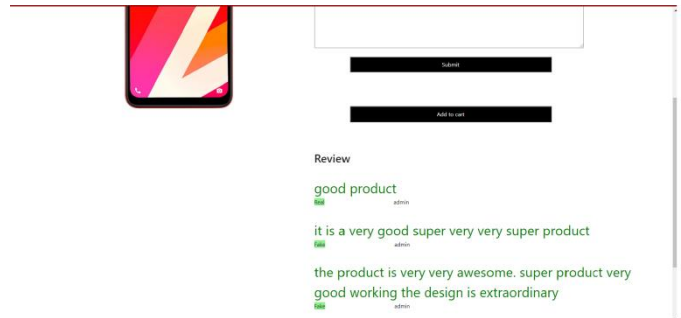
Submit

Add to cart

Review

good product
Real admin

it is a very good super very very super product
Fake admin

the product is very very awesome. super product very good working the design is extraordinary
Fake admin